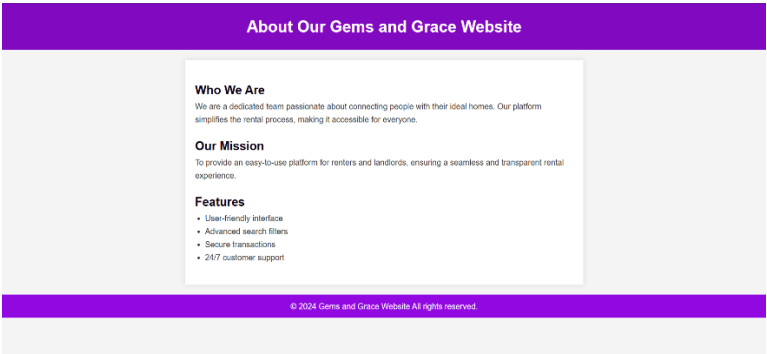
About Our Gems and Grace Website

Who We Are

We are a dedicated team passionate about connecting people with their ideal homes. Our platform simplifies the rental process, making it accessible for everyone.

Our Mission

To provide an easy-to-use platform for renters and landlords, ensuring a seamless and transparent rental experience.

Features

- User-friendly interface
- Advanced search filters
- Secure transactions
- 24/7 customer support

© 2024 Gems and Grace Website All rights reserved.